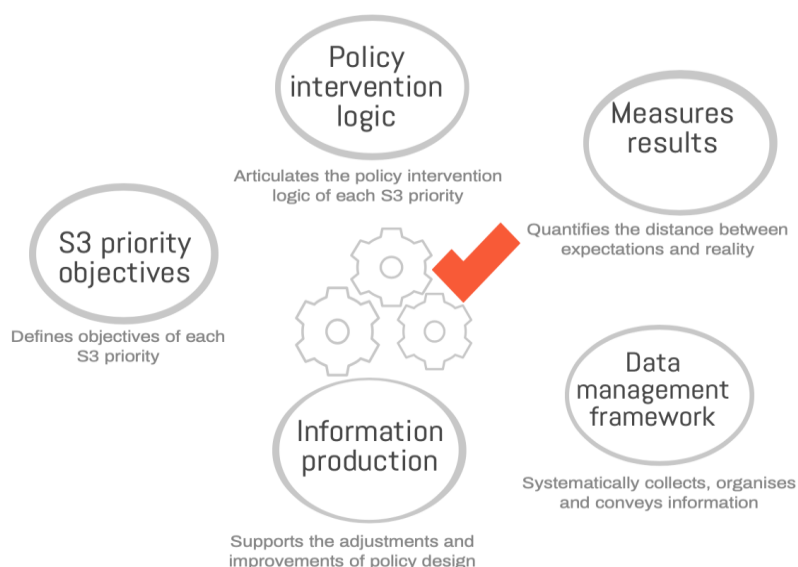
Policy intervention logic

Articulates the policy intervention logic of each S3 priority

Measures results

Quantifies the distance between expectations and reality

S3 priority objectives

Defines objectives of each S3 priority

Data management framework

Systematically collects, organises and conveys information

Information production

Supports the adjustments and improvements of policy design